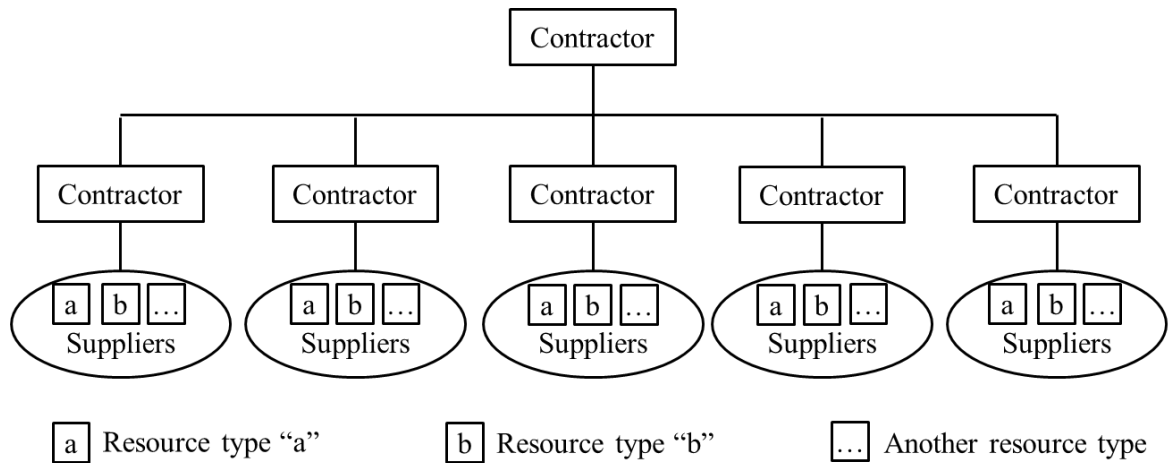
Contractor

Contractor

a b …
Suppliers

Contractor

a b …
Suppliers

Contractor

a b …
Suppliers

Contractor

a b …
Suppliers

Contractor

a b …
Suppliers

a Resource type “a”

b Resource type “b”

… Another resource type